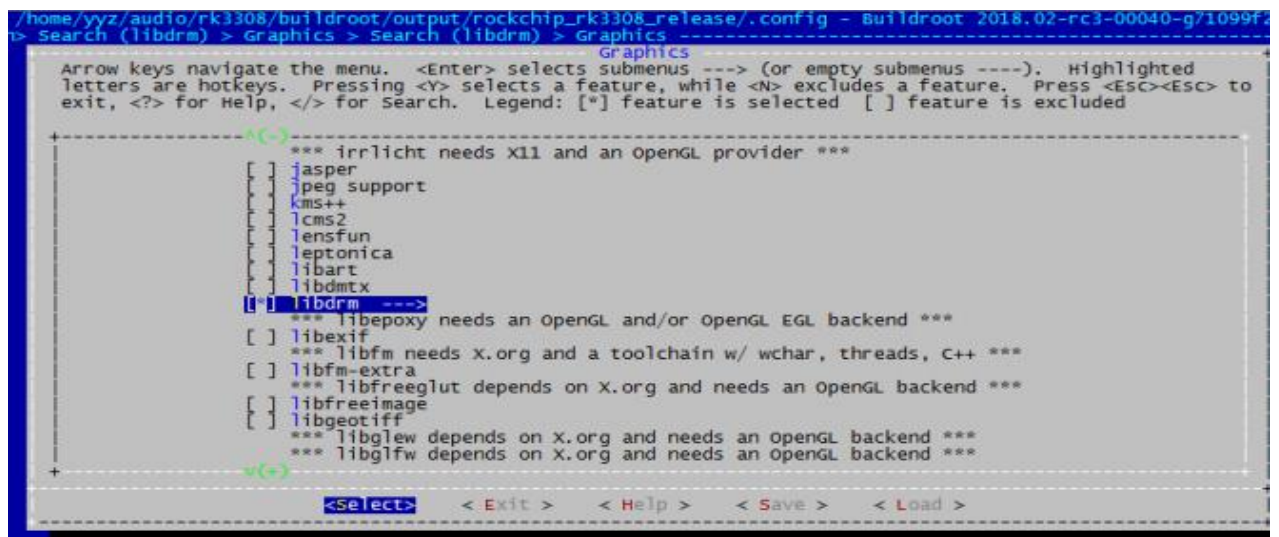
/home/yyz/audio/rk3308/buildroot/output/rockchip_rk3308_release/.config - Buildroot 2018.02-rc3-00040-g71099f2
> Search (libdrm) > Graphics > Search (libdrm) > Graphics

Graphics

Arrow keys navigate the menu. <Enter> selects submenus ---> (or empty submenus ----). Highlighted letters are hotkeys. Pressing <Y> selects a feature, while <N> excludes a feature. Press <Esc><Esc> to exit, <?> for Help, </> for Search. Legend: [*] feature is selected [ ] feature is excluded

^(-)

*** irrlicht needs X11 and an OpenGL provider ***
[ ] jasper
[ ] jpeg support
[ ] kms++
[ ] lcms2
[ ] lensfun
[ ] leptonica
[ ] libart
[ ] libdmtx
[*] libdrm --->
*** libepoxy needs an OpenGL and/or OpenGL EGL backend ***
[ ] libexif
*** libfm needs X.org and a toolchain w/ wchar, threads, C++ ***
[ ] libfm-extra
*** libfreeglut depends on X.org and needs an OpenGL backend ***
[ ] libfreeimage
[ ] libgeotiff
*** libglew depends on X.org and needs an OpenGL backend ***
*** libglfw depends on X.org and needs an OpenGL backend ***

v(+)

<Select> < Exit > < Help > < Save > < Load >